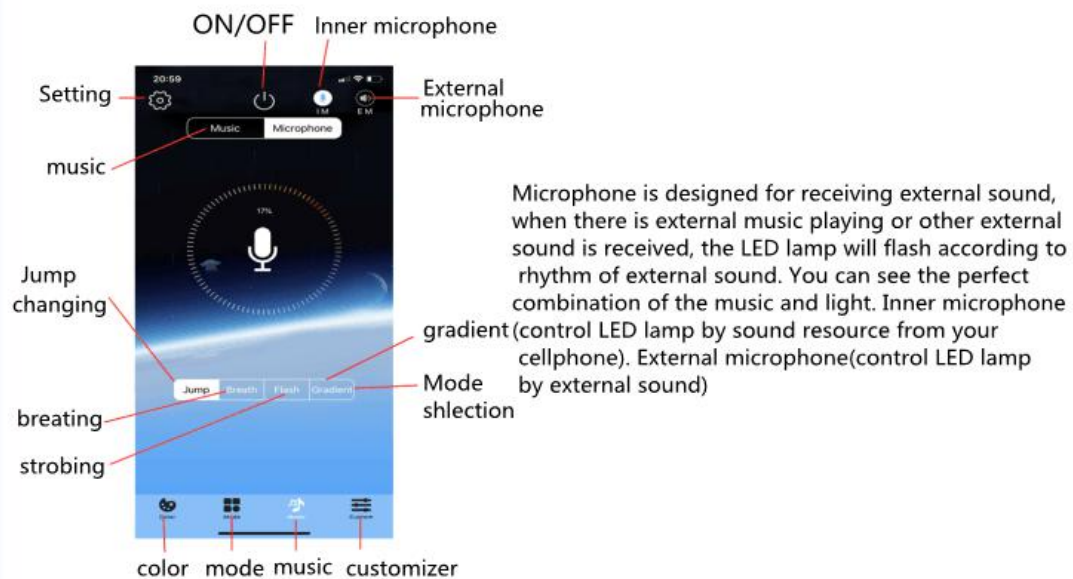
ON/OFF
Inner microphone
Setting
20:59
I M
E M
External microphone
Music
Microphone
music
17%
Jump changing
gradient
Jump
Breath
Flash
Gradient
Mode shlection
breating
strobing
Color
Mode
Music
Custom
color
mode
music
customizer

Microphone is designed for receiving external sound, when there is external music playing or other external sound is received, the LED lamp will flash according to rhythm of external sound. You can see the perfect combination of the music and light. Inner microphone (control LED lamp by sound resource from your cellphone). External microphone(control LED lamp by external sound)